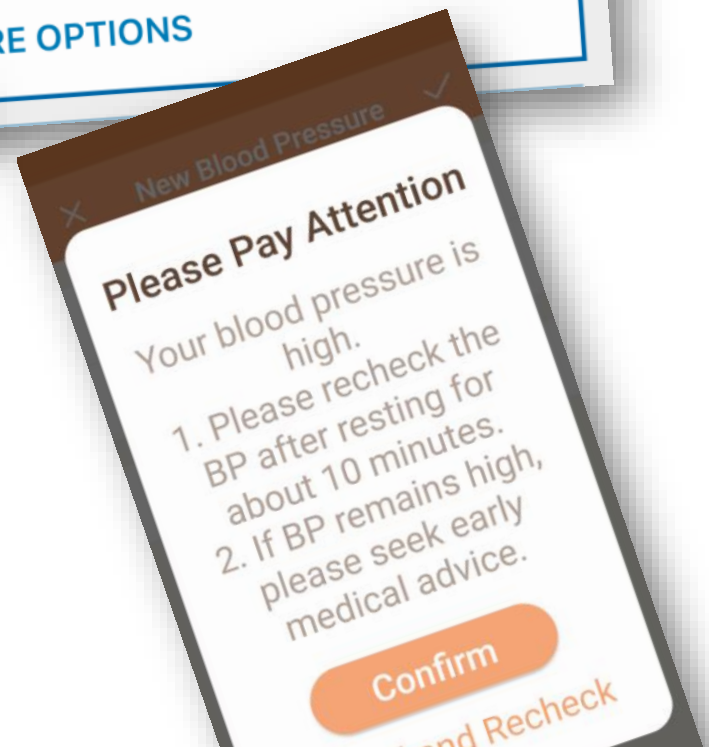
RE OPTIONS

New Blood Pressure

Please Pay Attention

Your blood pressure is high.
1. Please recheck the BP after resting for about 10 minutes.
2. If BP remains high, please seek early medical advice.

Confirm

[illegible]nd Recheck